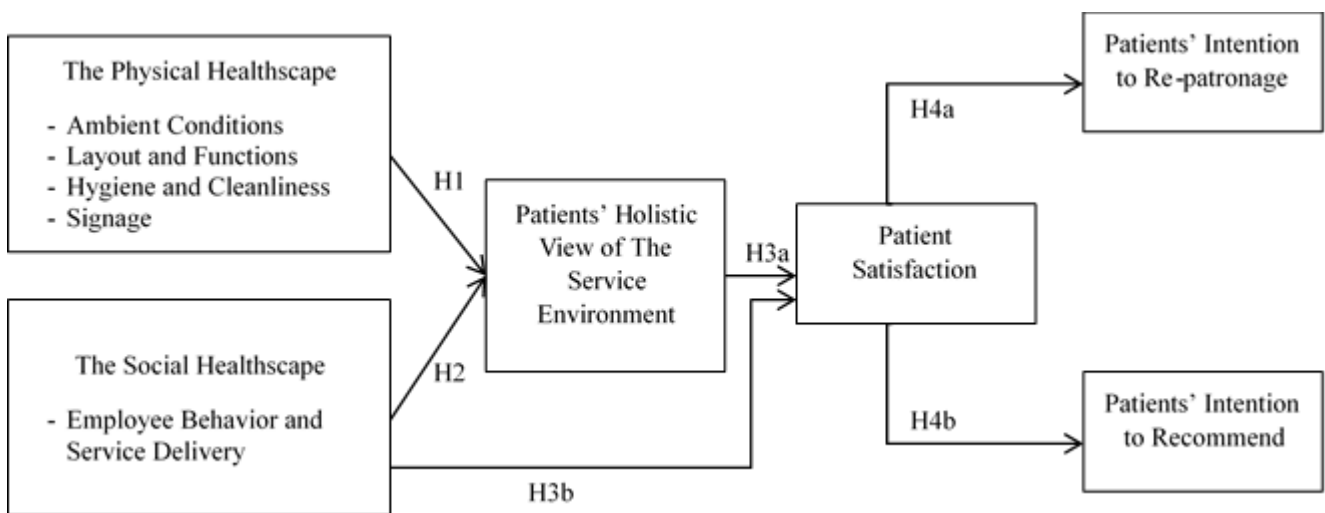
The Physical Healthscape

- Ambient Conditions
- Layout and Functions
- Hygiene and Cleanliness
- Signage

The Social Healthscape

- Employee Behavior and Service Delivery

H1

H2

Patients' Holistic View of The Service Environment

H3a

H3b

Patient Satisfaction

H4a

H4b

Patients' Intention to Re-patronage

Patients' Intention to Recommend